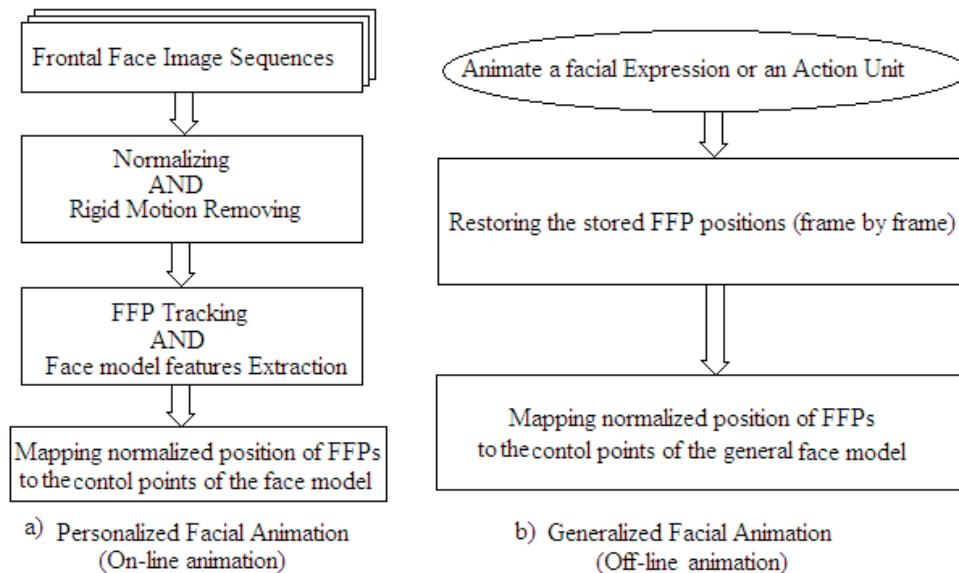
Frontal Face Image Sequences

Normalizing
AND
Rigid Motion Removing

FFP Tracking
AND
Face model features Extraction

Mapping normalized position of FFPs to the contol points of the face model

a) Personalized Facial Animation (On-line animation)

Animate a facial Expression or an Action Unit

Restoring the stored FFP positions (frame by frame)

Mapping normalized position of FFPs to the contol points of the general face model

b) Generalized Facial Animation (Off-line animation)